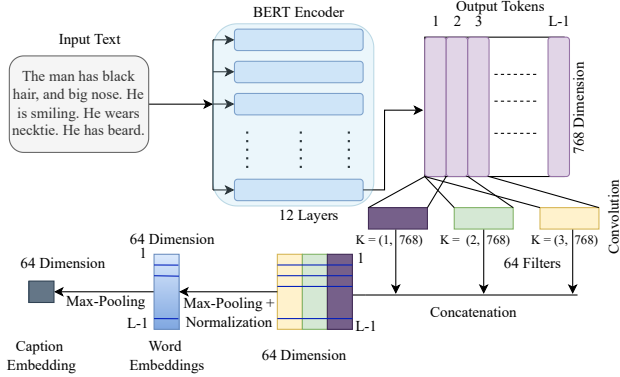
BERT Encoder

Input Text

The man has black hair, and big nose. He is smiling. He wears necktie. He has beard.

Output Tokens

1 2 3 L-1

768 Dimension

12 Layers

Convolution

K = (1, 768)

K = (2, 768)

K = (3, 768)

64 Filters

64 Dimension

1

L-1

64 Dimension

Max-Pooling

Max-Pooling + Normalization

1

L-1

Concatenation

Caption Embedding

Word Embeddings

64 Dimension